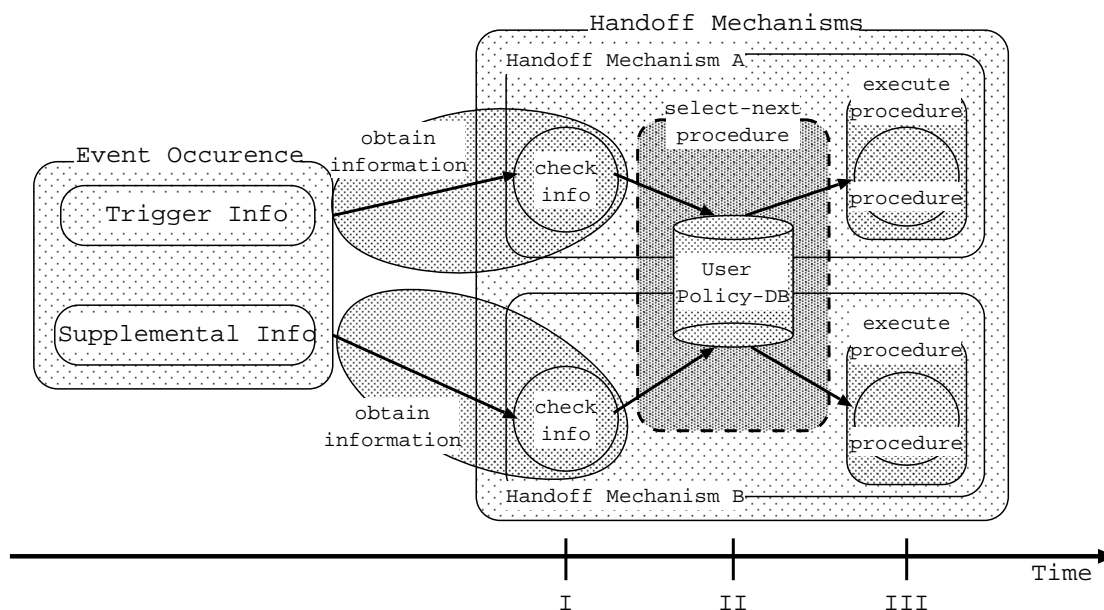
Handoff Mechanisms

Handoff Mechanism A

Event Occurence

Trigger Info

Supplemental Info

obtain information

check info

select-next procedure

User Policy-DB

execute procedure

procedure

execute procedure

procedure

obtain information

check info

Handoff Mechanism B

Time

I

II

III